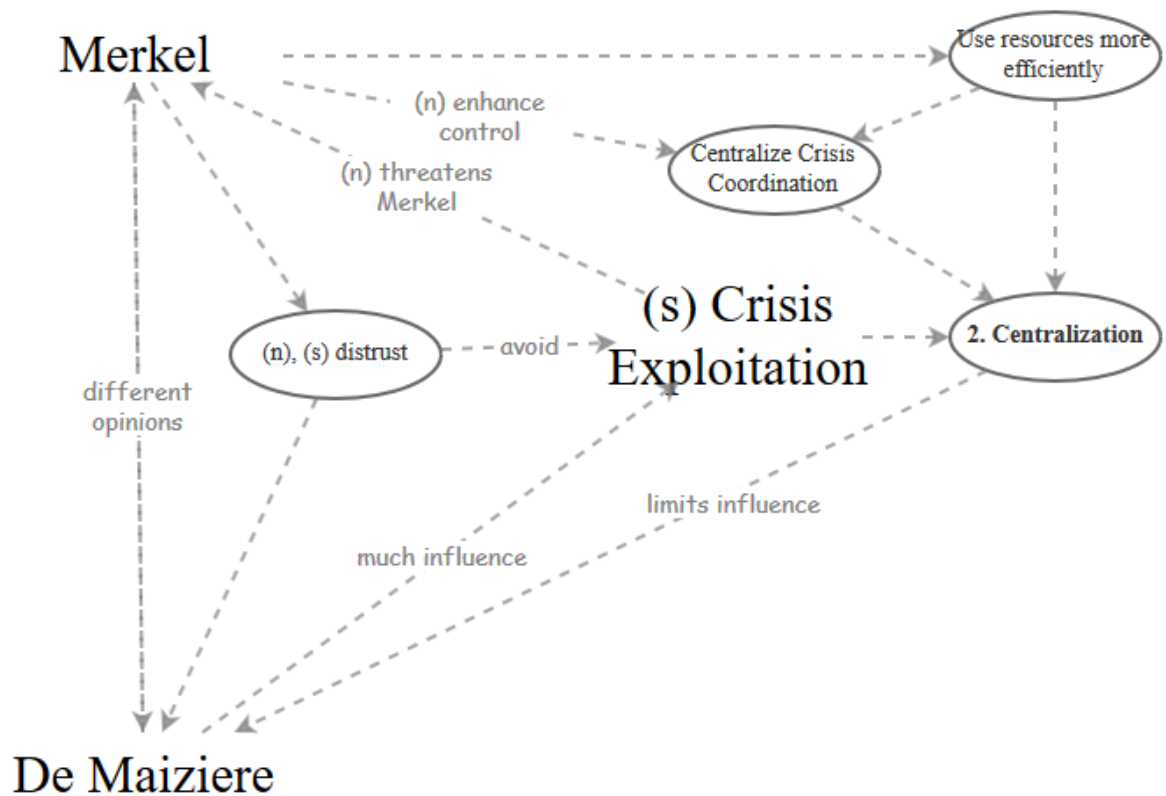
Merkel

Use resources more efficiently

(n) enhance control

Centralize Crisis Coordination

(n) threatens Merkel

(s) Crisis Exploitation

2. Centralization

(n), (s) distrust

avoid

different opinions

limits influence

much influence

De Maiziere